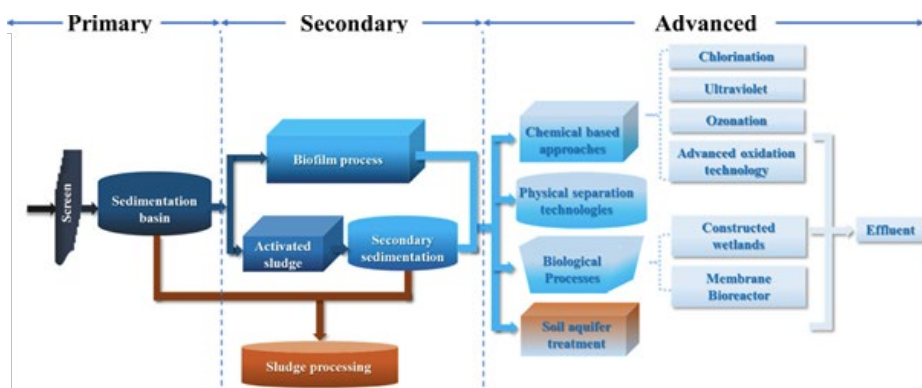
Primary

Secondary

Advanced

Screen

Sedimentation basin

Biofilm process

Activated sludge

Secondary sedimentation

Sludge processing

Chemical based approaches

Physical separation technologies

Biological Processes

Soil aquifer treatment

Chlorination

Ultraviolet

Ozonation

Advanced oxidation technology

Constructed wetlands

Membrane Bioreactor

Effluent